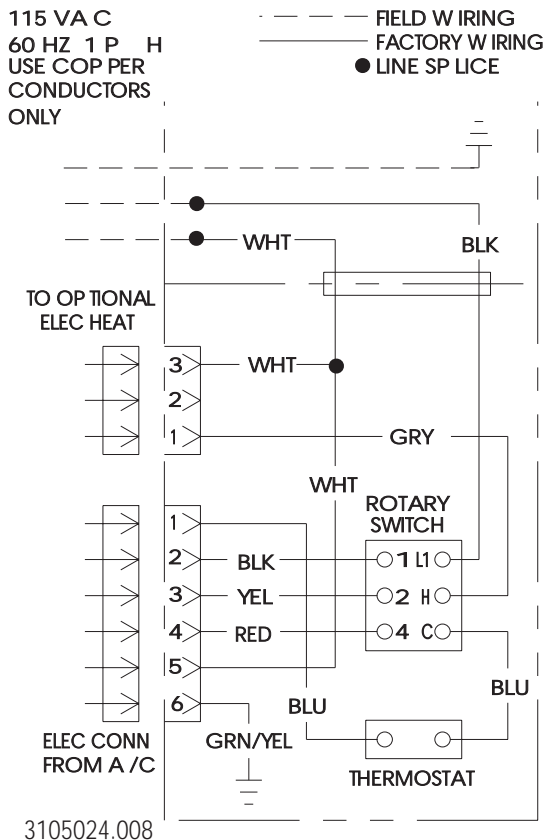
115 VA C
60 HZ 1 P H
USE COP PER
CONDUCTORS
ONLY

FIELD W IRING
FACTORY W IRING
LINE SP LICE

WHT
BLK

TO OP TIONAL
ELEC HEAT

3
2
1
WHT
GRY

WHT
ROTARY
SWITCH

1
2
3
4
5
6

BLK
YEL
RED

1 L1
2 H
4 C

BLU
BLU

ELEC CONN
FROM A /C

GRN/YEL

THERMOSTAT

3105024.008